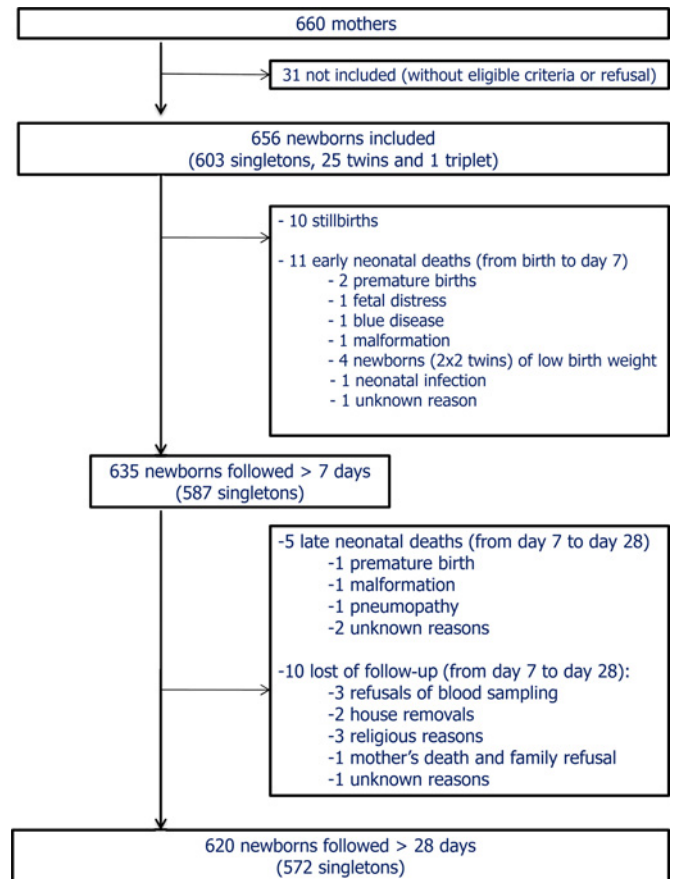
660 mothers

31 not included (without eligible criteria or refusal)

656 newborns included
(603 singletons, 25 twins and 1 triplet)

- 10 stillbirths

- 11 early neonatal deaths (from birth to day 7)
- 2 premature births
- 1 fetal distress
- 1 blue disease
- 1 malformation
- 4 newborns (2x2 twins) of low birth weight
- 1 neonatal infection
- 1 unknown reason

635 newborns followed > 7 days
(587 singletons)

-5 late neonatal deaths (from day 7 to day 28)
-1 premature birth
-1 malformation
-1 pneumopathy
-2 unknown reasons

-10 lost of follow-up (from day 7 to day 28):
-3 refusals of blood sampling
-2 house removals
-3 religious reasons
-1 mother's death and family refusal
-1 unknown reasons

620 newborns followed > 28 days
(572 singletons)